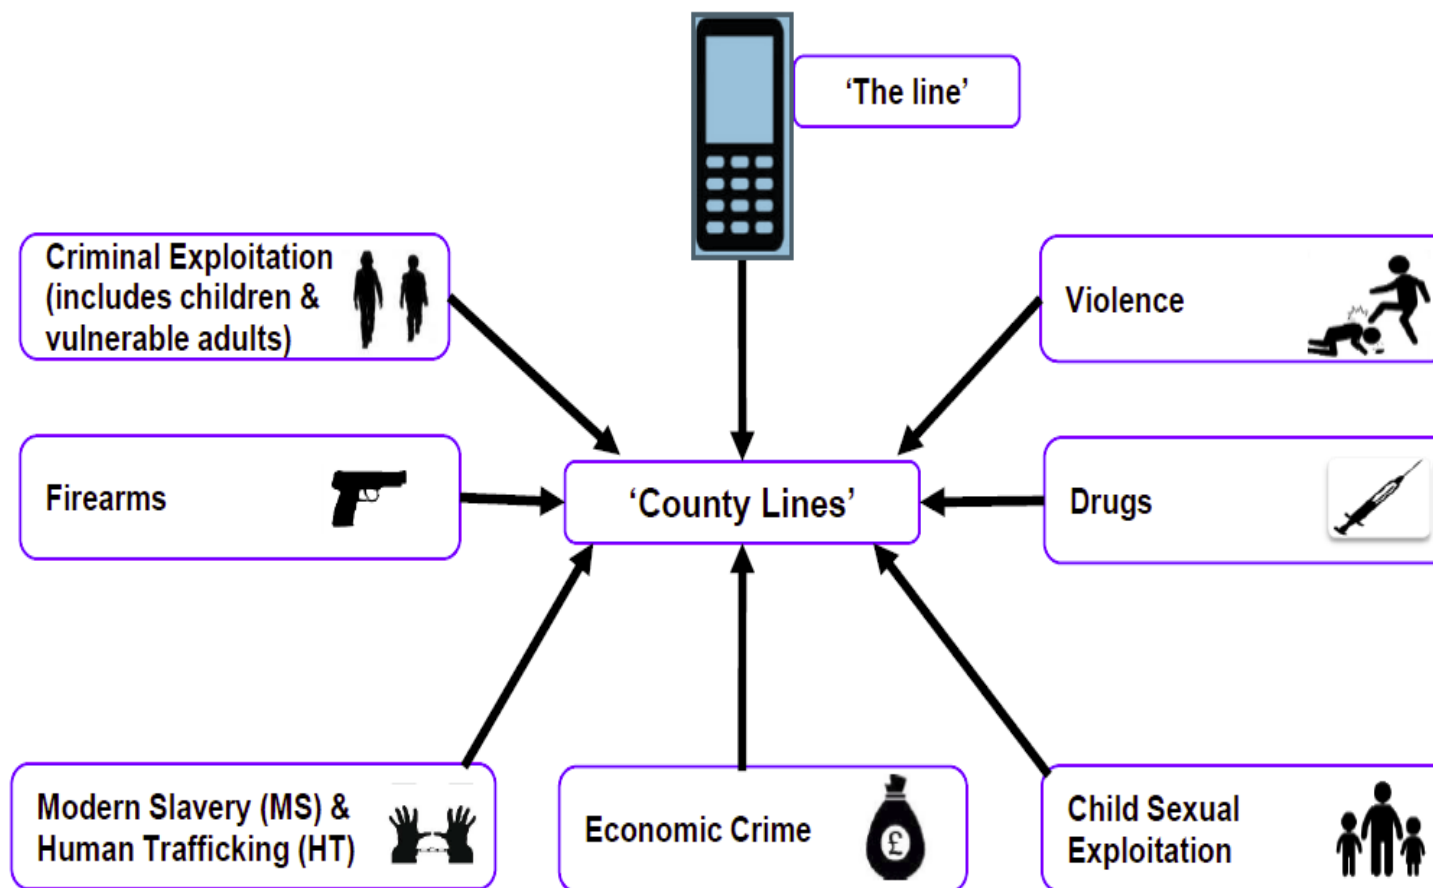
'The line'

Criminal Exploitation (includes children & vulnerable adults)

Violence

Firearms

'County Lines'

Drugs

Modern Slavery (MS) & Human Trafficking (HT)

Economic Crime

£

Child Sexual Exploitation